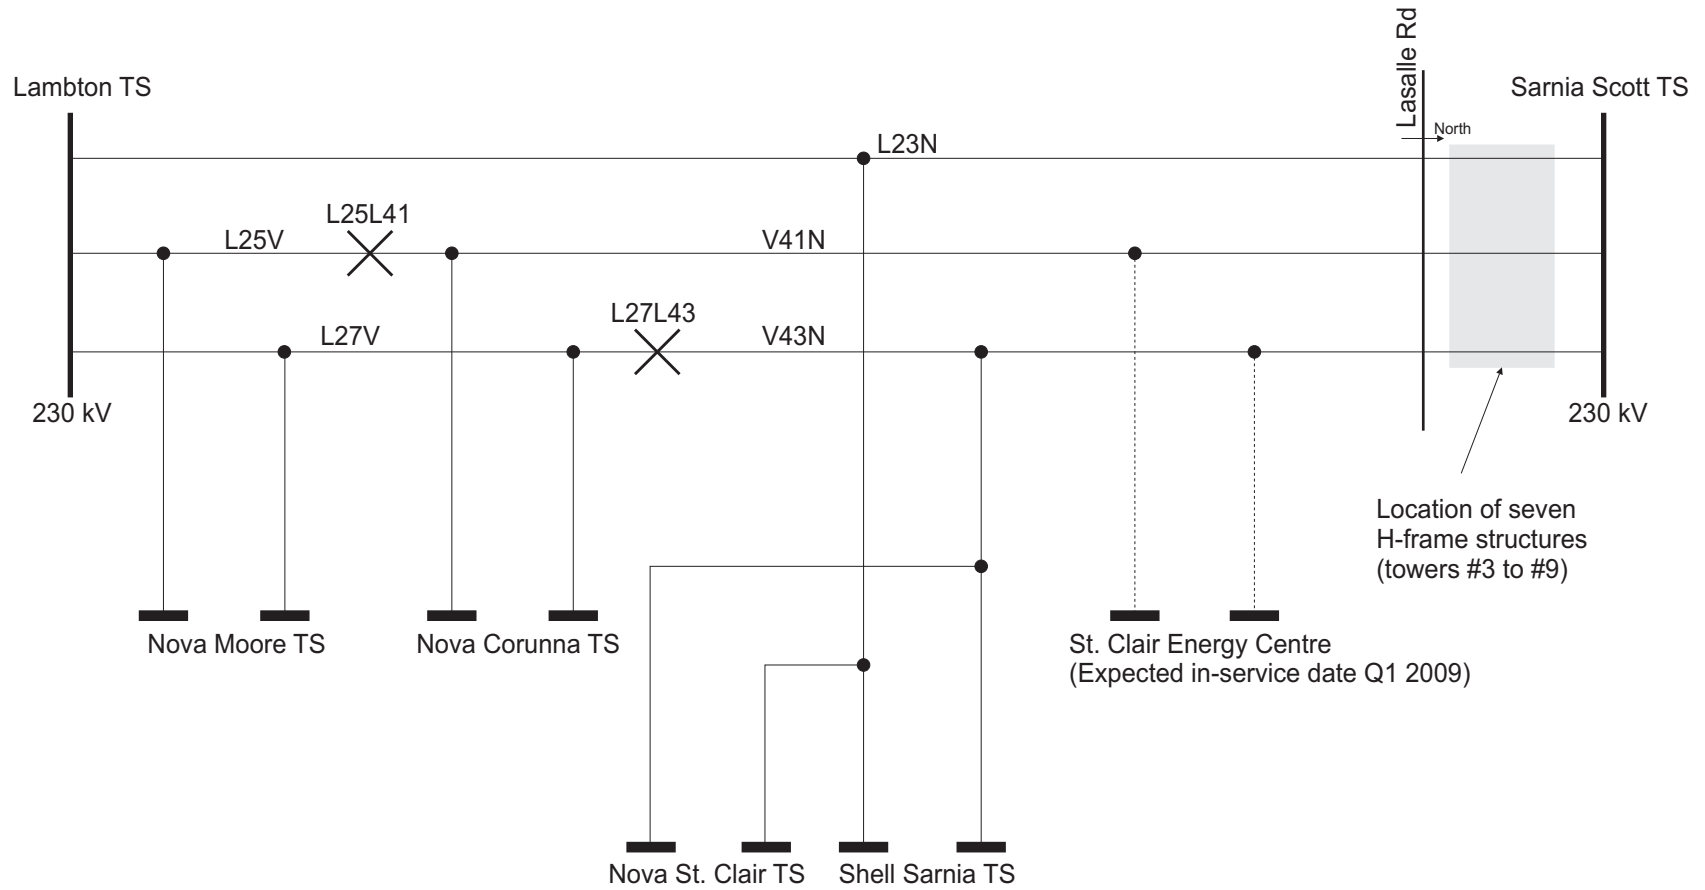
Lambton TS

Lasalle Rd

Sarnia Scott TS

North

L23N

L25L41

L25V

V41N

L27L43

L27V

V43N

230 kV

230 kV

Location of seven H-frame structures (towers #3 to #9)

Nova Moore TS

Nova Corunna TS

St. Clair Energy Centre
(Expected in-service date Q1 2009)

Nova St. Clair TS

Shell Sarnia TS